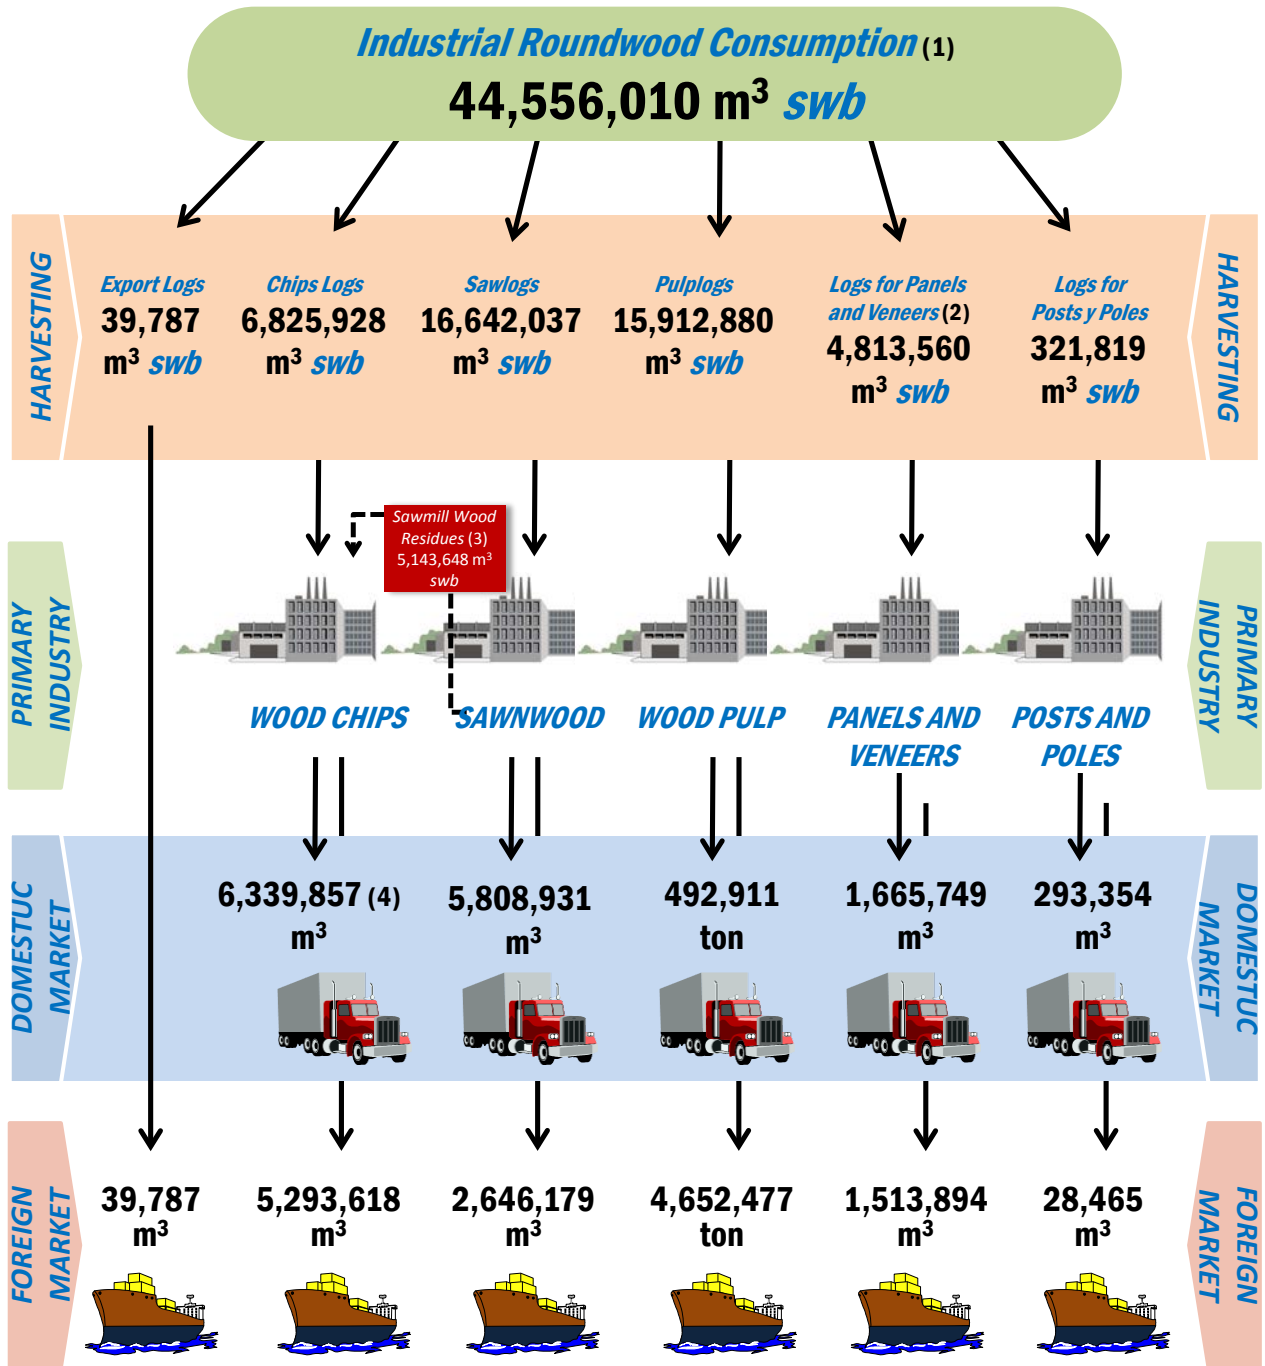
Industrial Roundwood Consumption (1)
44,556,010 m$^3$ swb

HARVESTING

Export Logs
39,787
m$^3$ swb

Chips Logs
6,825,928
m$^3$ swb

Sawlogs
16,642,037
m$^3$ swb

Pulplogs
15,912,880
m$^3$ swb

Logs for Panels and Veneers (2)
4,813,560
m$^3$ swb

Logs for Posts y Poles
321,819
m$^3$ swb

HARVESTING

PRIMARY INDUSTRY

Sawmill Wood Residues (3) 5,143,648 m$^3$ swb

WOOD CHIPS

SAWNWOOD

WOOD PULP

PANELS AND VENEERS

POSTS AND POLES

PRIMARY INDUSTRY

DOMESTUC MARKET

6,339,857 (4) m$^3$

5,808,931 m$^3$

492,911 ton

1,665,749 m$^3$

293,354 m$^3$

DOMESTUC MARKET

FOREIGN MARKET

39,787 m$^3$

5,293,618 m$^3$

2,646,179 m$^3$

4,652,477 ton

1,513,894 m$^3$

28,465 m$^3$

FOREIGN MARKET